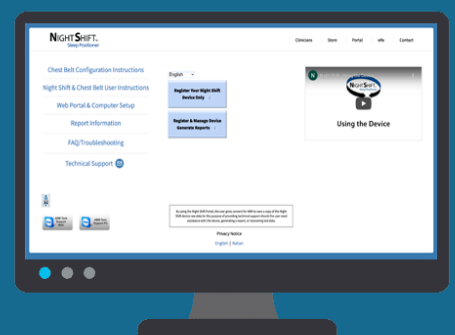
NIGHT SHIFT.
Sleep Positioner

Clinicians Store Portal eRx Contact

Chest Belt Configuration Instructions

Night Shift & Chest Belt User Instructions

Web Portal & Computer Setup

Report Information

FAQ/Troubleshooting

Technical Support

English

Register Your Night Shift Device Only

Register & Manage Device Generate Reports

Night Shift

Using the Device

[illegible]

Privacy Notice

English | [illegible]